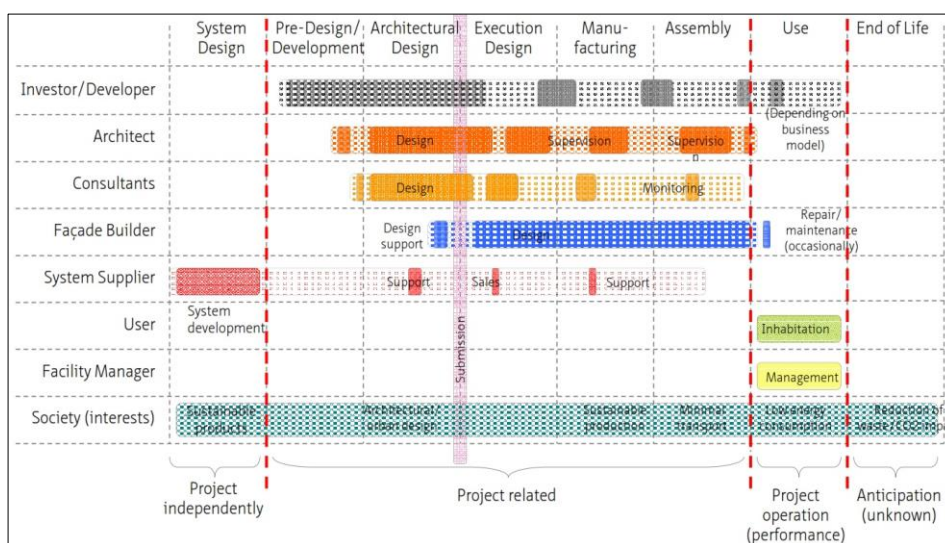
| | System Design | Pre-Design/ Development | Architectural Design | Execution Design | Manu-facturing | Assembly | Use | End of Life |
|---|---|---|---|---|---|---|---|---|
| Investor/Developer | | | | | | | (Depending on business model) | |
| Architect | | | Design | Supervision | | Supervisio n | | |
| Consultants | | | Design | | Monitoring | | | |
| Façade Builder | | | Design support | Design | | | Repair/ maintenance (occasionally) | |
| System Supplier | | | Support | Sales | Support | | | |
| User | System development | | | | | | Inhabitation | |
| Facility Manager | | | | | | | Management | |
| Society (interests) | Sustainable products | | Architectural/ urban design | | Sustainable production | Minimal transport | Low energy consumption | Reduction of waste / CO2 impa |

Submission

System Project independently

Project related

Project operation (performance)

Anticipation (unknown)